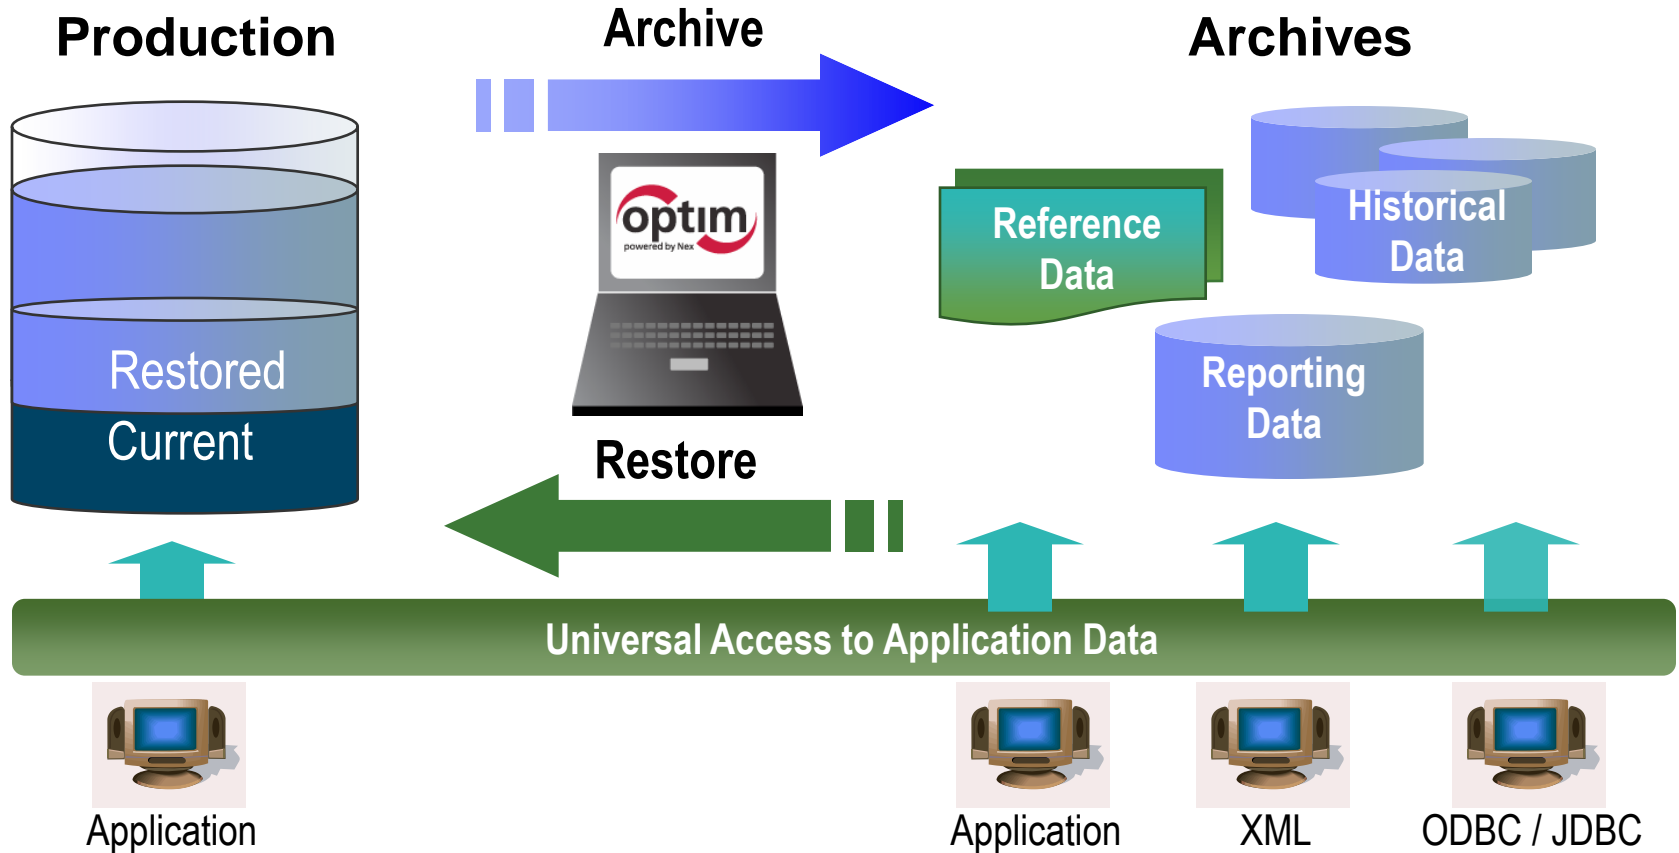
Production

Archive

Archives

optim
powered by Nex

Reference Data

Historical Data

Reporting Data

Restored

Current

Restore

Universal Access to Application Data

Application

Application

XML

ODBC / JDBC